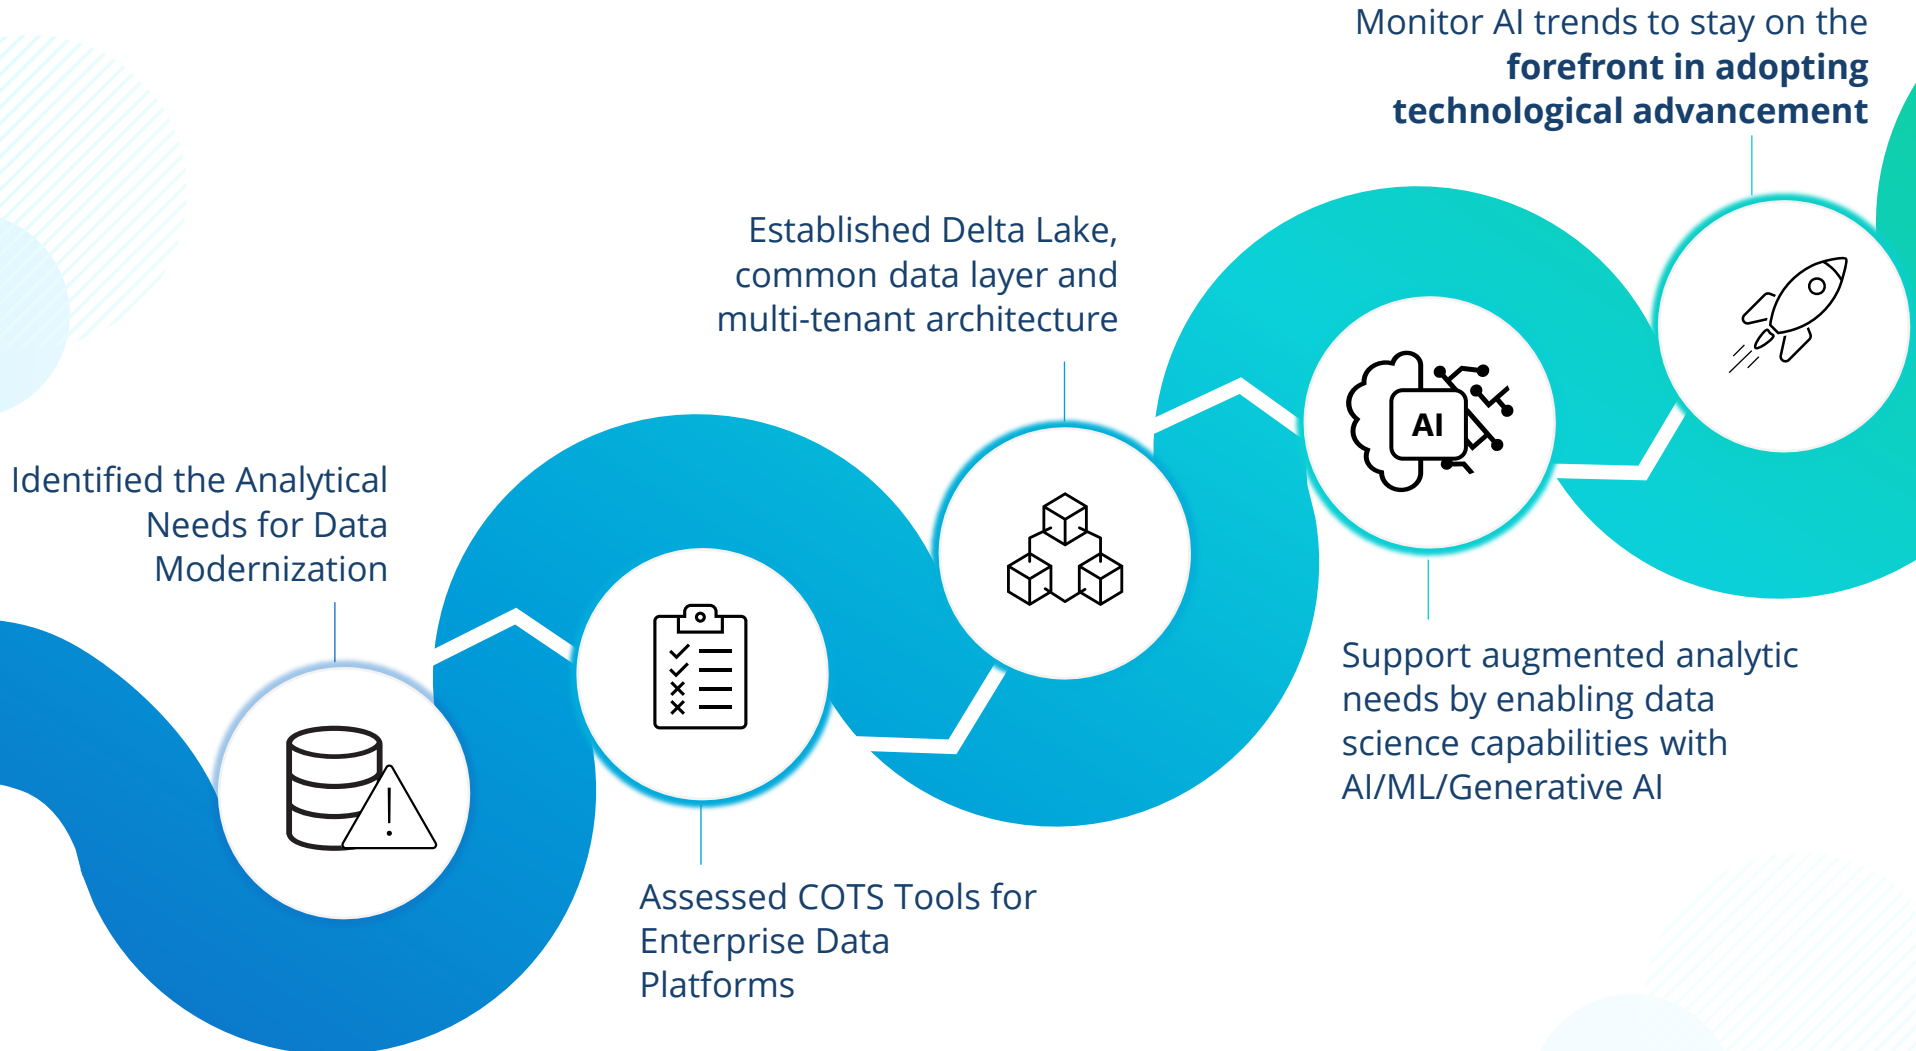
Monitor AI trends to stay on the **forefront in adopting technological advancement**

Established Delta Lake, common data layer and multi-tenant architecture

Identified the Analytical Needs for Data Modernization

AI

Support augmented analytic needs by enabling data science capabilities with AI/ML/Generative AI

Assessed COTS Tools for Enterprise Data Platforms